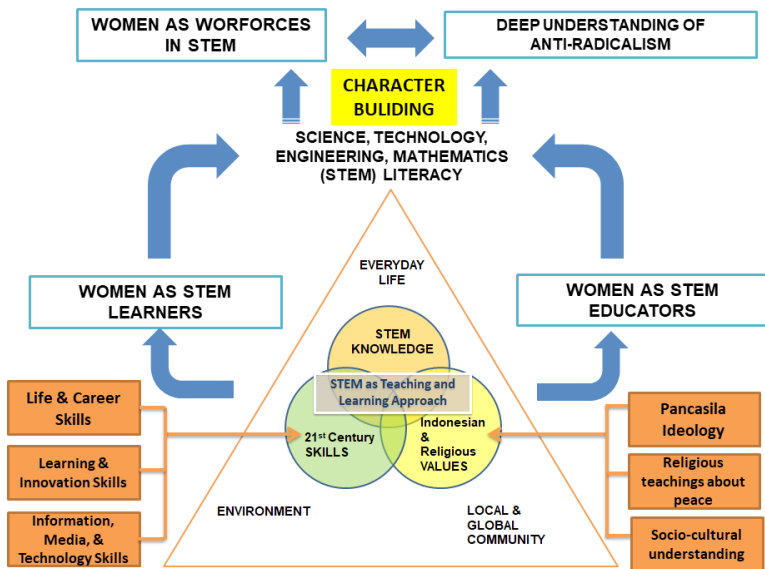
WOMEN AS WORFORCES IN STEM

DEEP UNDERSTANDING OF ANTI-RADICALISM

CHARACTER BULIDING

SCIENCE, TECHNOLOGY, ENGINEERING, MATHEMATICS (STEM) LITERACY

WOMEN AS STEM LEARNERS

WOMEN AS STEM EDUCATORS

EVERYDAY LIFE

STEM KNOWLEDGE

STEM as Teaching and Learning Approach

21$^{st}$ Century SKILLS

Indonesian & Religious VALUES

ENVIRONMENT

LOCAL & GLOBAL COMMUNITY

Life & Career Skills

Learning & Innovation Skills

Information, Media, & Technology Skills

Pancasila Ideology

Religious teachings about peace

Socio-cultural understanding